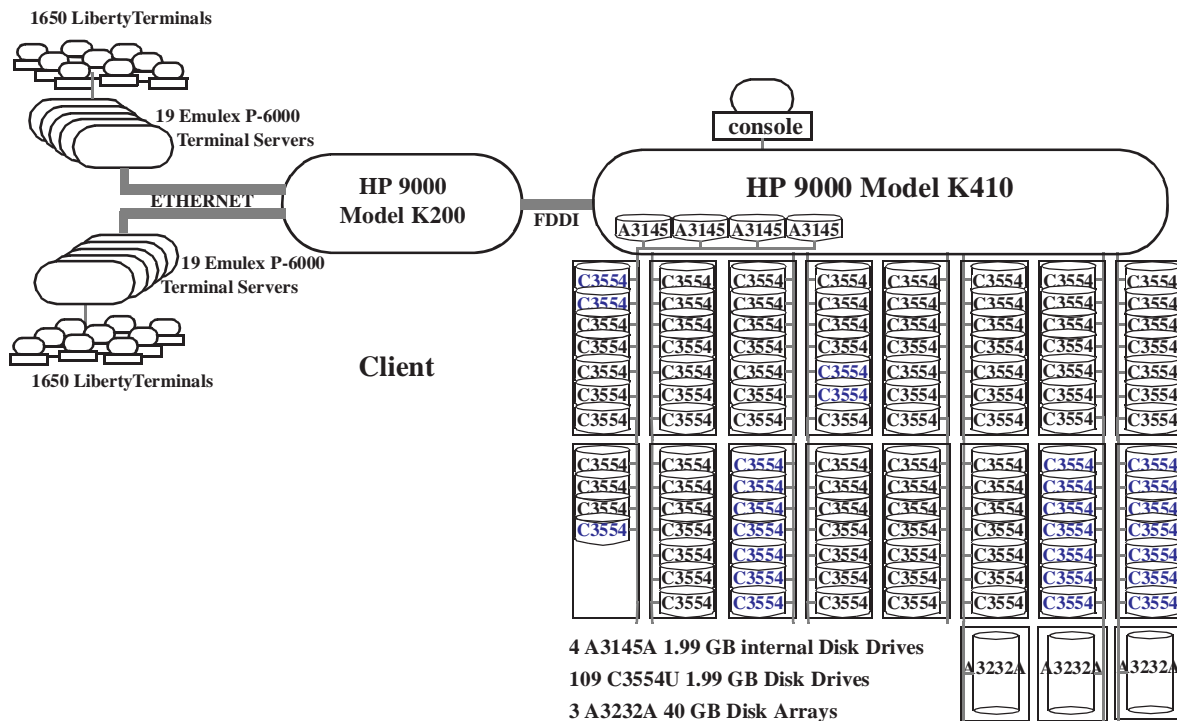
1650 LibertyTerminals

19 Emulex P-6000 Terminal Servers

ETHERNET

HP 9000 Model K200

FDDI

console

HP 9000 Model K410

A3145 A3145 A3145 A3145

19 Emulex P-6000 Terminal Servers

1650 LibertyTerminals

Client

C3554 C3554 C3554 C3554 C3554 C3554 C3554 C3554
C3554 C3554 C3554 C3554 C3554 C3554 C3554 C3554
C3554 C3554 C3554 C3554 C3554 C3554 C3554 C3554
C3554 C3554 C3554 C3554 C3554 C3554 C3554 C3554
C3554 C3554 C3554 C3554 C3554 C3554 C3554 C3554
C3554 C3554 C3554 C3554 C3554 C3554 C3554 C3554
C3554 C3554 C3554 C3554 C3554 C3554 C3554 C3554

C3554 C3554 C3554 C3554 C3554 C3554 C3554 C3554
C3554 C3554 C3554 C3554 C3554 C3554 C3554 C3554
C3554 C3554 C3554 C3554 C3554 C3554 C3554 C3554
C3554 C3554 C3554 C3554 C3554 C3554 C3554 C3554
C3554 C3554 C3554 C3554 C3554 C3554 C3554
C3554 C3554 C3554 C3554 C3554 C3554 C3554
C3554 C3554 C3554 C3554 C3554 C3554 C3554

4 A3145A 1.99 GB internal Disk Drives
109 C3554U 1.99 GB Disk Drives
3 A3232A 40 GB Disk Arrays

A3232A A3232A A3232A